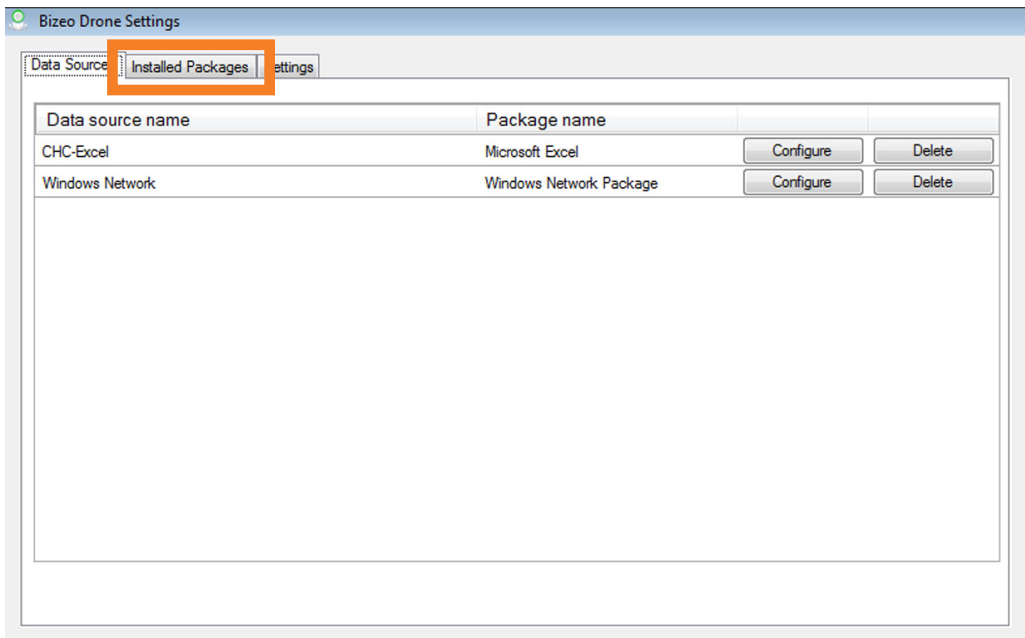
Bizeo Drone Settings

Data Source | Installed Packages | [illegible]ettings

| Data source name | Package name | | |
|---|---|---|---|
| CHC-Excel | Microsoft Excel | Configure | Delete |
| Windows Network | Windows Network Package | Configure | Delete |